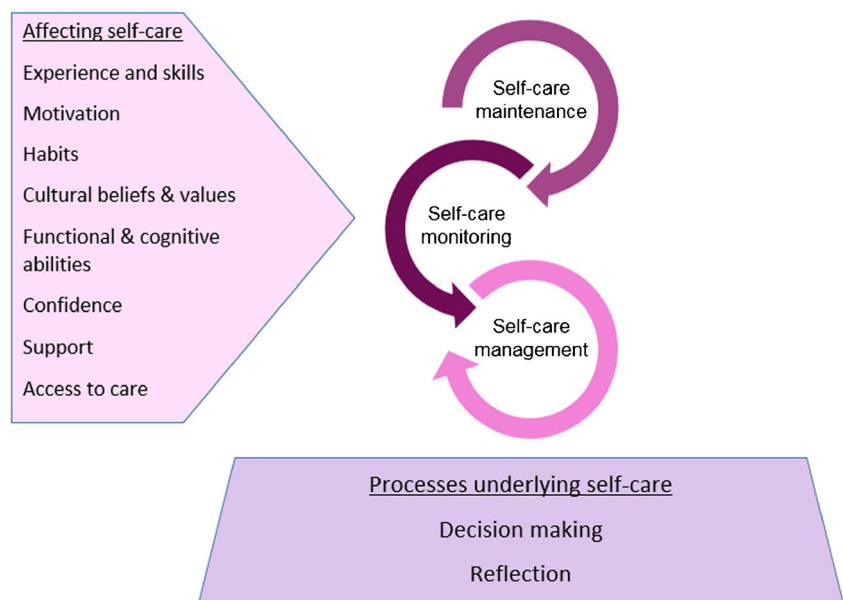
Affecting self-care

Experience and skills

Motivation

Habits

Cultural beliefs & values

Functional & cognitive abilities

Confidence

Support

Access to care

Self-care maintenance

Self-care monitoring

Self-care management

Processes underlying self-care

Decision making

Reflection